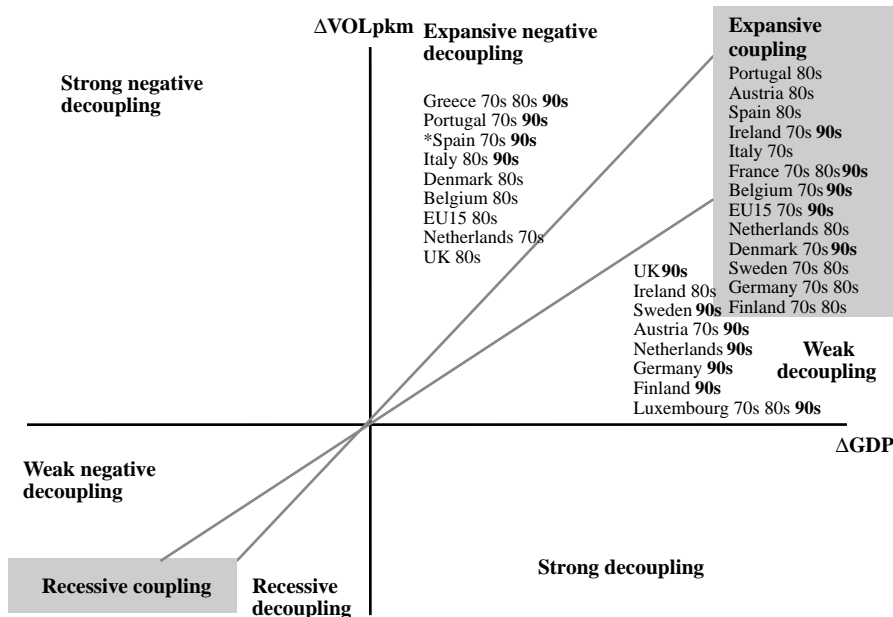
ΔVOLpkm

Expansive negative decoupling

Greece 70s 80s **90s**
Portugal 70s **90s**
*Spain 70s **90s**
Italy 80s **90s**
Denmark 80s
Belgium 80s
EU15 80s
Netherlands 70s
UK 80s

Expansive coupling

Portugal 80s
Austria 80s
Spain 80s
Ireland 70s **90s**
Italy 70s
France 70s 80s **90s**
Belgium 70s **90s**
EU15 70s **90s**
Netherlands 80s
Denmark 70s **90s**
Sweden 70s 80s
Germany 70s 80s
Finland 70s 80s

Strong negative decoupling

UK **90s**
Ireland 80s
Sweden **90s**
Austria 70s **90s**
Netherlands **90s**
Germany **90s**
Finland **90s**
Luxembourg 70s 80s **90s**

Weak decoupling

ΔGDP

Weak negative decoupling

Recessive coupling

Recessive decoupling

Strong decoupling